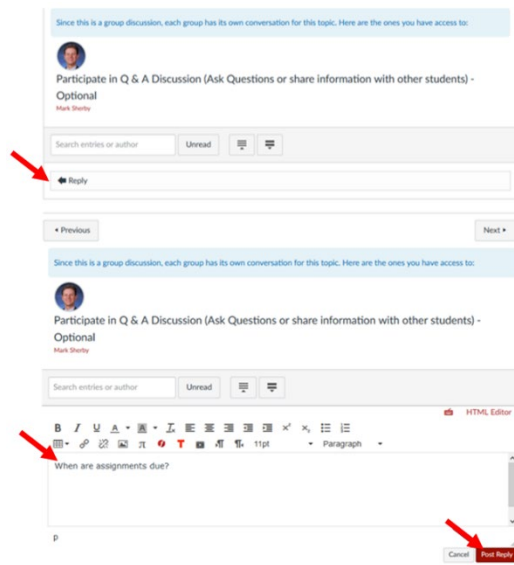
Since this is a group discussion, each group has its own conversation for this topic. Here are the ones you have access to:

Participate in Q & A Discussion (Ask Questions or share information with other students) - Optional

Mark Sherby

Search entries or author

Unread

Reply

◂ Previous

Next ▸

Since this is a group discussion, each group has its own conversation for this topic. Here are the ones you have access to:

Participate in Q & A Discussion (Ask Questions or share information with other students) - Optional

Mark Sherby

Search entries or author

Unread

HTML Editor

B I U A A $T_x$ $x^2$ $x_2$

11pt Paragraph

When are assignments due?

p

Cancel Post Reply